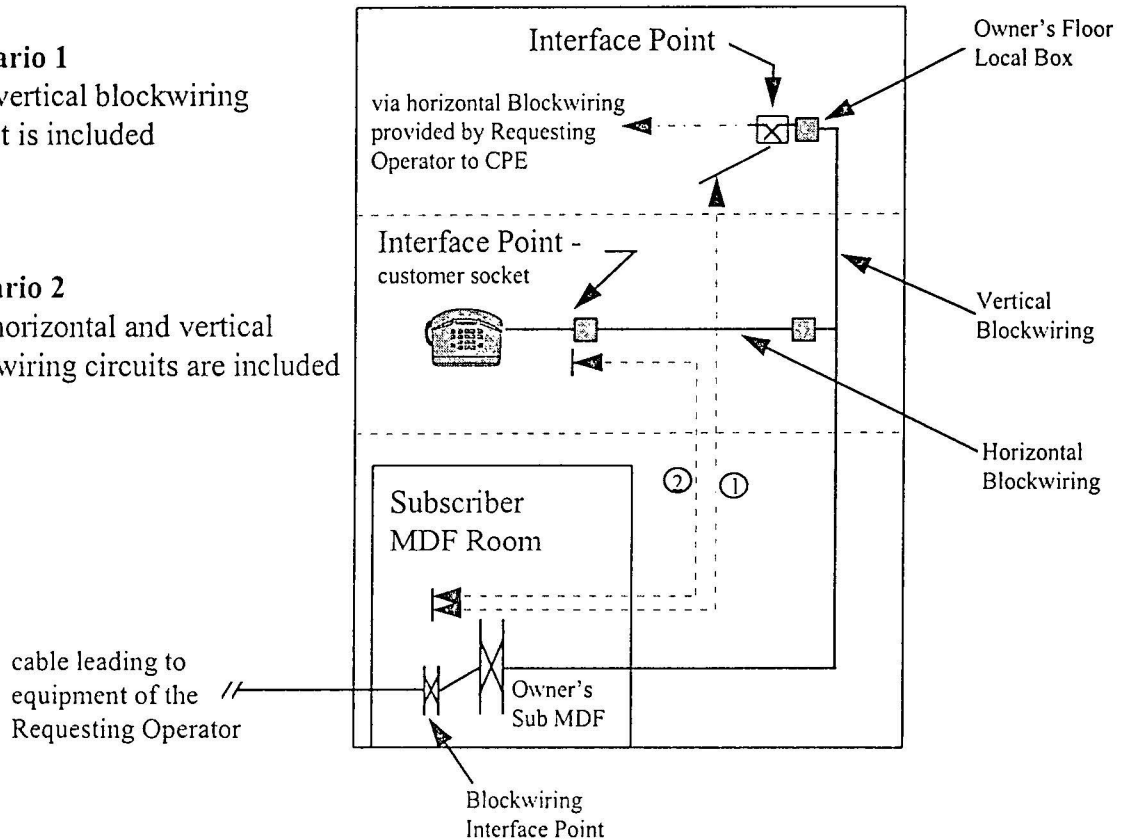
ario 1
vertical blockwiring
t is included

ario 2
horizontal and vertical
wiring circuits are included

Interface Point

Owner's Floor
Local Box

via horizontal Blockwiring provided by Requesting Operator to CPE

Interface Point -
customer socket

Vertical
Blockwiring

Horizontal
Blockwiring

②

①

Subscriber
MDF Room

cable leading to equipment of the Requesting Operator

Owner's
Sub MDF

Blockwiring
Interface Point